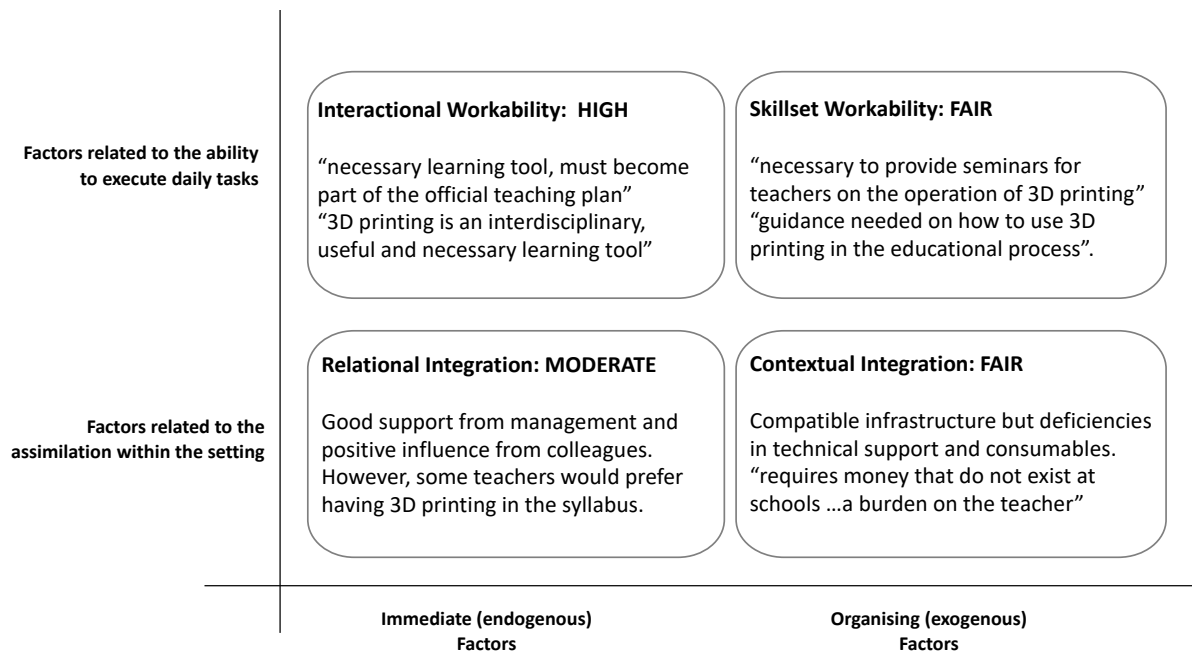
Factors related to the ability to execute daily tasks

Interactional Workability: HIGH

"necessary learning tool, must become part of the official teaching plan"
"3D printing is an interdisciplinary, useful and necessary learning tool"

Skillset Workability: FAIR

"necessary to provide seminars for teachers on the operation of 3D printing"
"guidance needed on how to use 3D printing in the educational process".

Factors related to the assimilation within the setting

Relational Integration: MODERATE

Good support from management and positive influence from colleagues. However, some teachers would prefer having 3D printing in the syllabus.

Contextual Integration: FAIR

Compatible infrastructure but deficiencies in technical support and consumables.
"requires money that do not exist at schools …a burden on the teacher"

Immediate (endogenous) Factors

Organising (exogenous) Factors